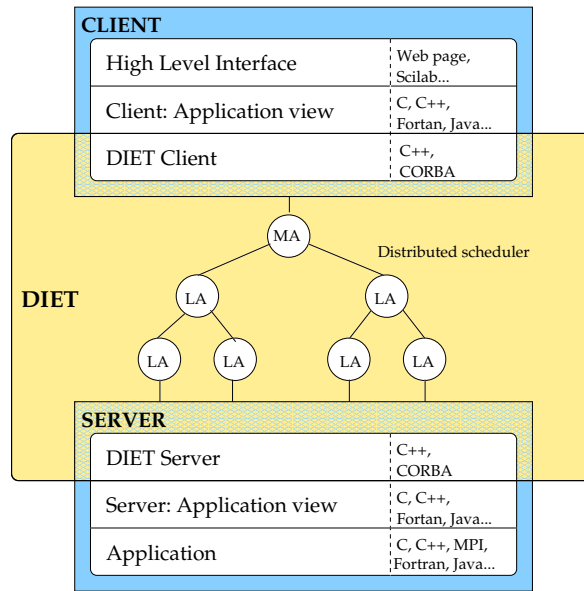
CLIENT

| High Level Interface | Web page, Scilab... |
|---|---|
| Client: Application view | C, C++, Fortan, Java... |
| DIET Client | C++, CORBA |

DIET

MA

Distributed scheduler

LA

LA

LA

LA

LA

LA

SERVER

| DIET Server | C++, CORBA |
|---|---|
| Server: Application view | C, C++, Fortan, Java... |
| Application | C, C++, MPI, Fortran, Java... |